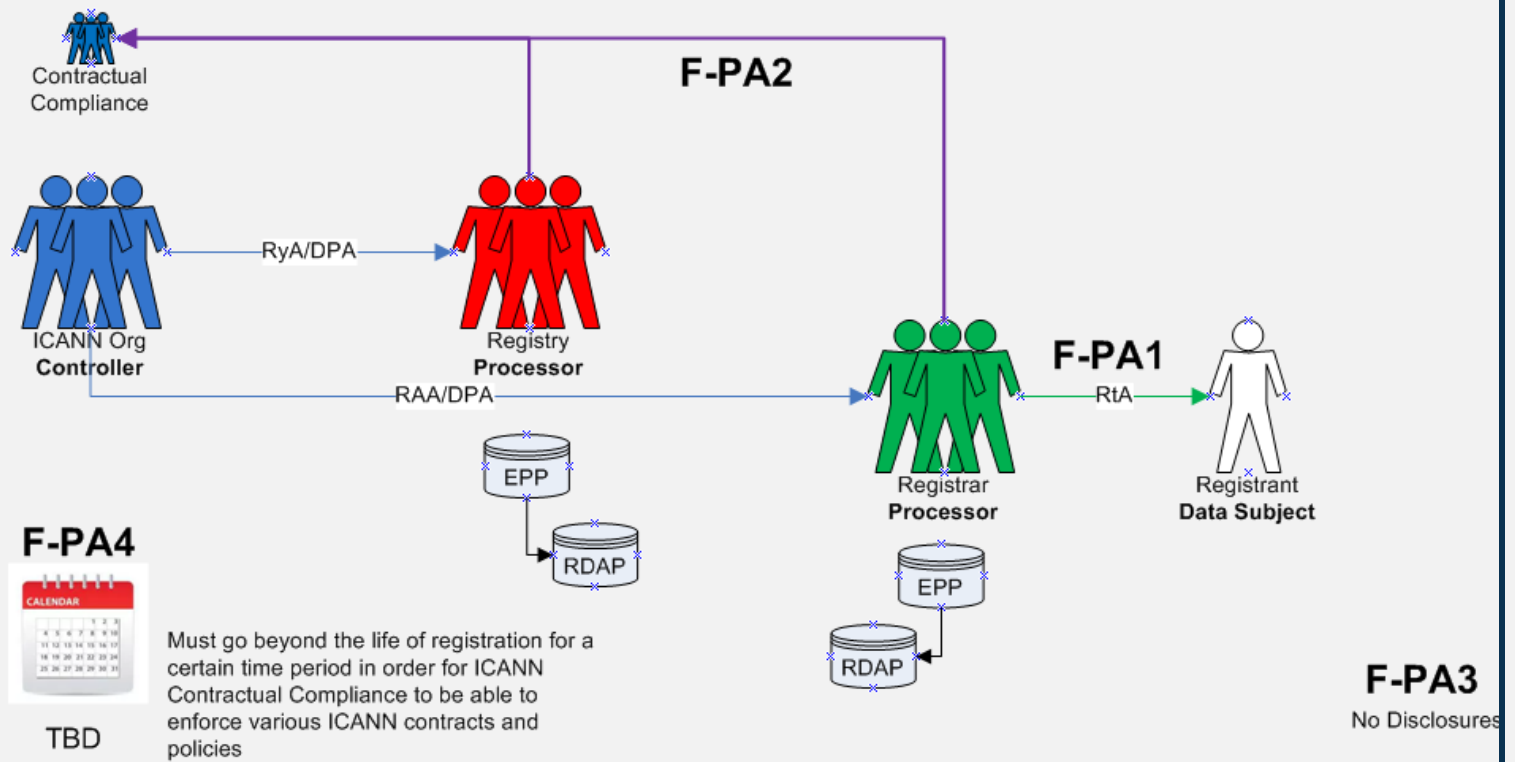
Contractual Compliance

F-PA2

RyA/DPA

ICANN Org
**Controller**

Registry
**Processor**

F-PA1

RAA/DPA

RtA

EPP

RDAP

Registrar
**Processor**

Registrant
**Data Subject**

F-PA4

CALENDAR

| | | | | | | |
|---|---|---|---|---|---|---|
| | | | | 1 | 2 | 3 |
| 4 | 5 | 6 | 7 | 8 | 9 | 10 |
| 11 | 12 | 13 | 14 | 15 | 16 | 17 |
| 18 | 19 | 20 | 21 | 22 | 23 | 24 |
| 25 | 26 | 27 | 28 | 29 | 30 | 31 |

TBD

Must go beyond the life of registration for a certain time period in order for ICANN Contractual Compliance to be able to enforce various ICANN contracts and policies

EPP

RDAP

F-PA3
No Disclosures